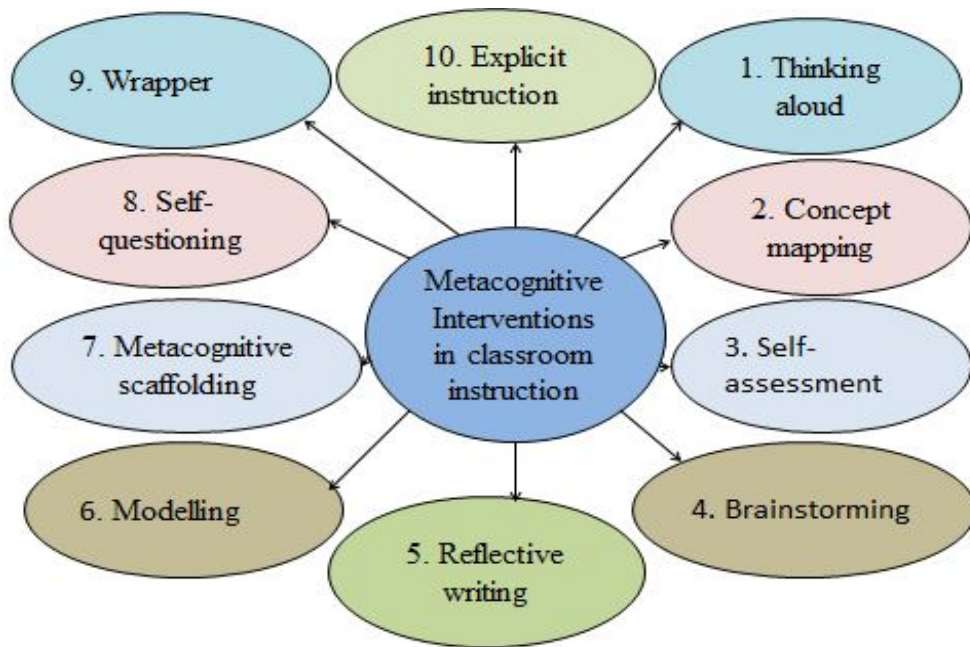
Metacognitive Interventions in classroom instruction

1. Thinking aloud

2. Concept mapping

3. Self-assessment

4. Brainstorming

5. Reflective writing

6. Modelling

7. Metacognitive scaffolding

8. Self-questioning

9. Wrapper

10. Explicit instruction